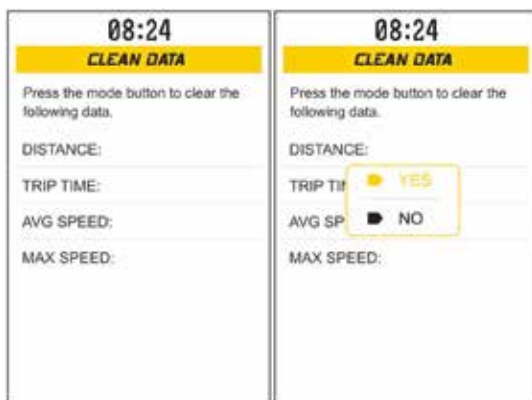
08:24
CLEAN DATA
Press the mode button to clear the following data.
DISTANCE:
TRIP TIME:
AVG SPEED:
MAX SPEED:

08:24
CLEAN DATA
Press the mode button to clear the following data.
DISTANCE:
TRIP TI
YES
AVG SP
NO
MAX SPEED: